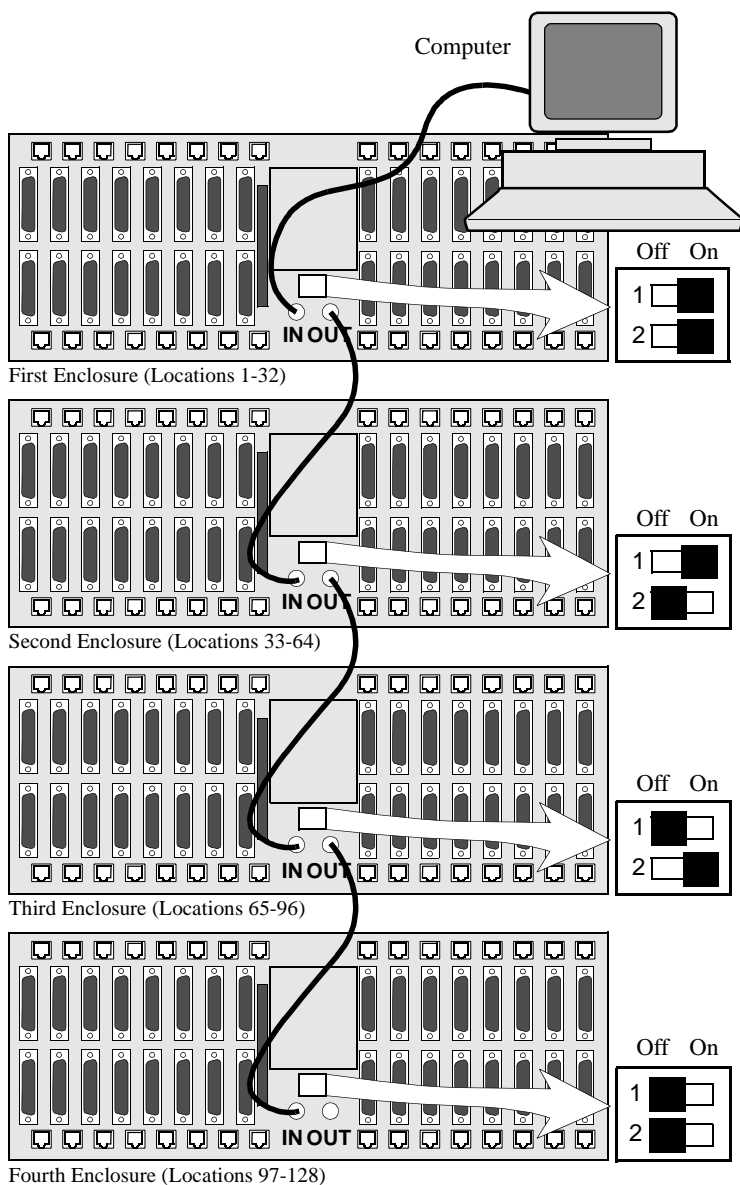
Computer

Off On
1
2

IN OUT

First Enclosure (Locations 1-32)

Off On
1
2

IN OUT

Second Enclosure (Locations 33-64)

Off On
1
2

IN OUT

Third Enclosure (Locations 65-96)

Off On
1
2

IN OUT

Fourth Enclosure (Locations 97-128)